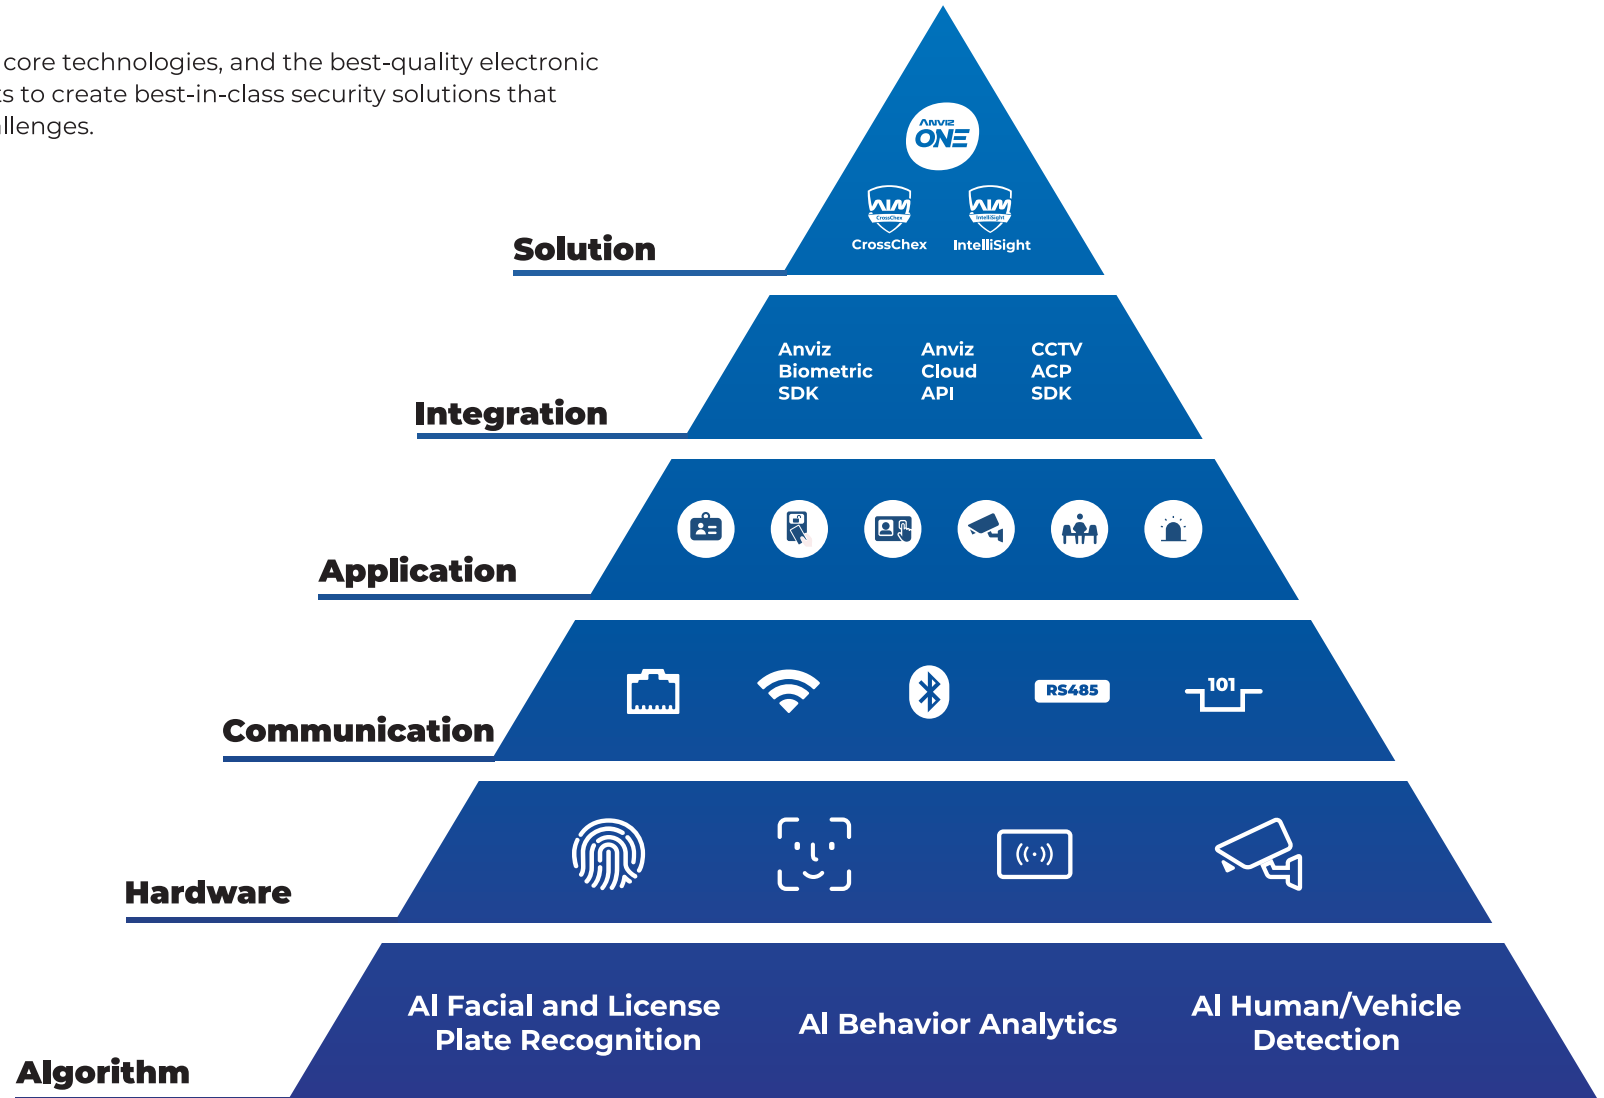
core technologies, and the best-quality electronic s to create best-in-class security solutions that llenges.

ANVIZ ONE

CrossChex

IntelliSight

Solution

Anviz Biometric SDK

Anviz Cloud API

CCTV ACP SDK

Integration

Application

RS485

101

Communication

Hardware

AI Facial and License Plate Recognition

AI Behavior Analytics

AI Human/Vehicle Detection

Algorithm